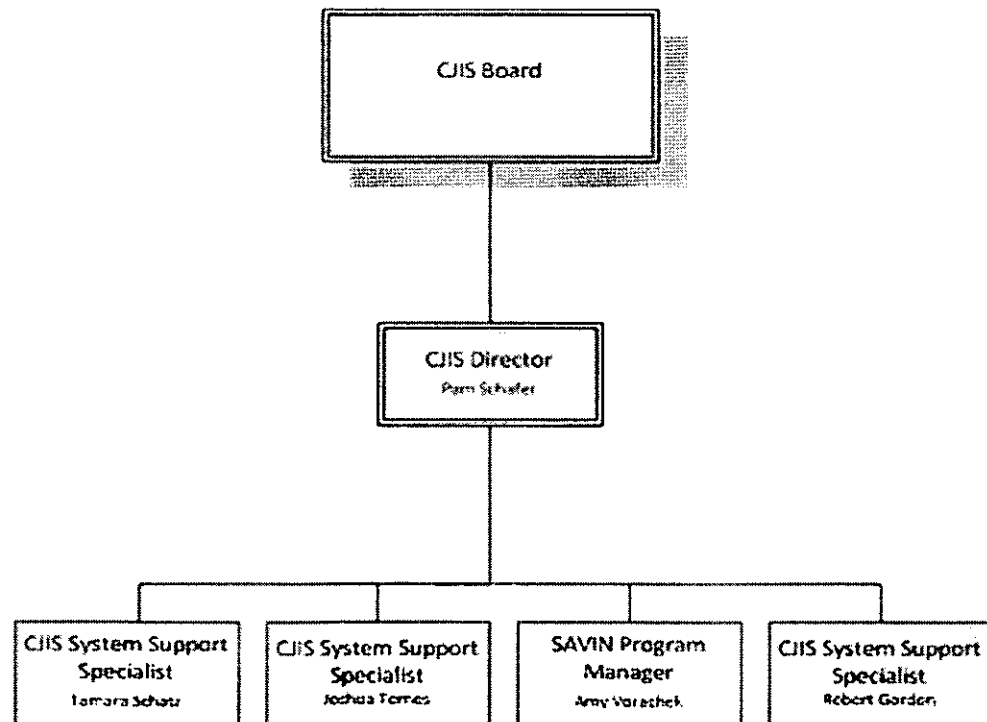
CJIS Board

CJIS Director
Pam Schafer

CJIS System Support Specialist
Tamara Schatz

CJIS System Support Specialist
Joshua Torres

SAVIN Program Manager
Amy Vorachek

CJIS System Support Specialist
Robert Gordon